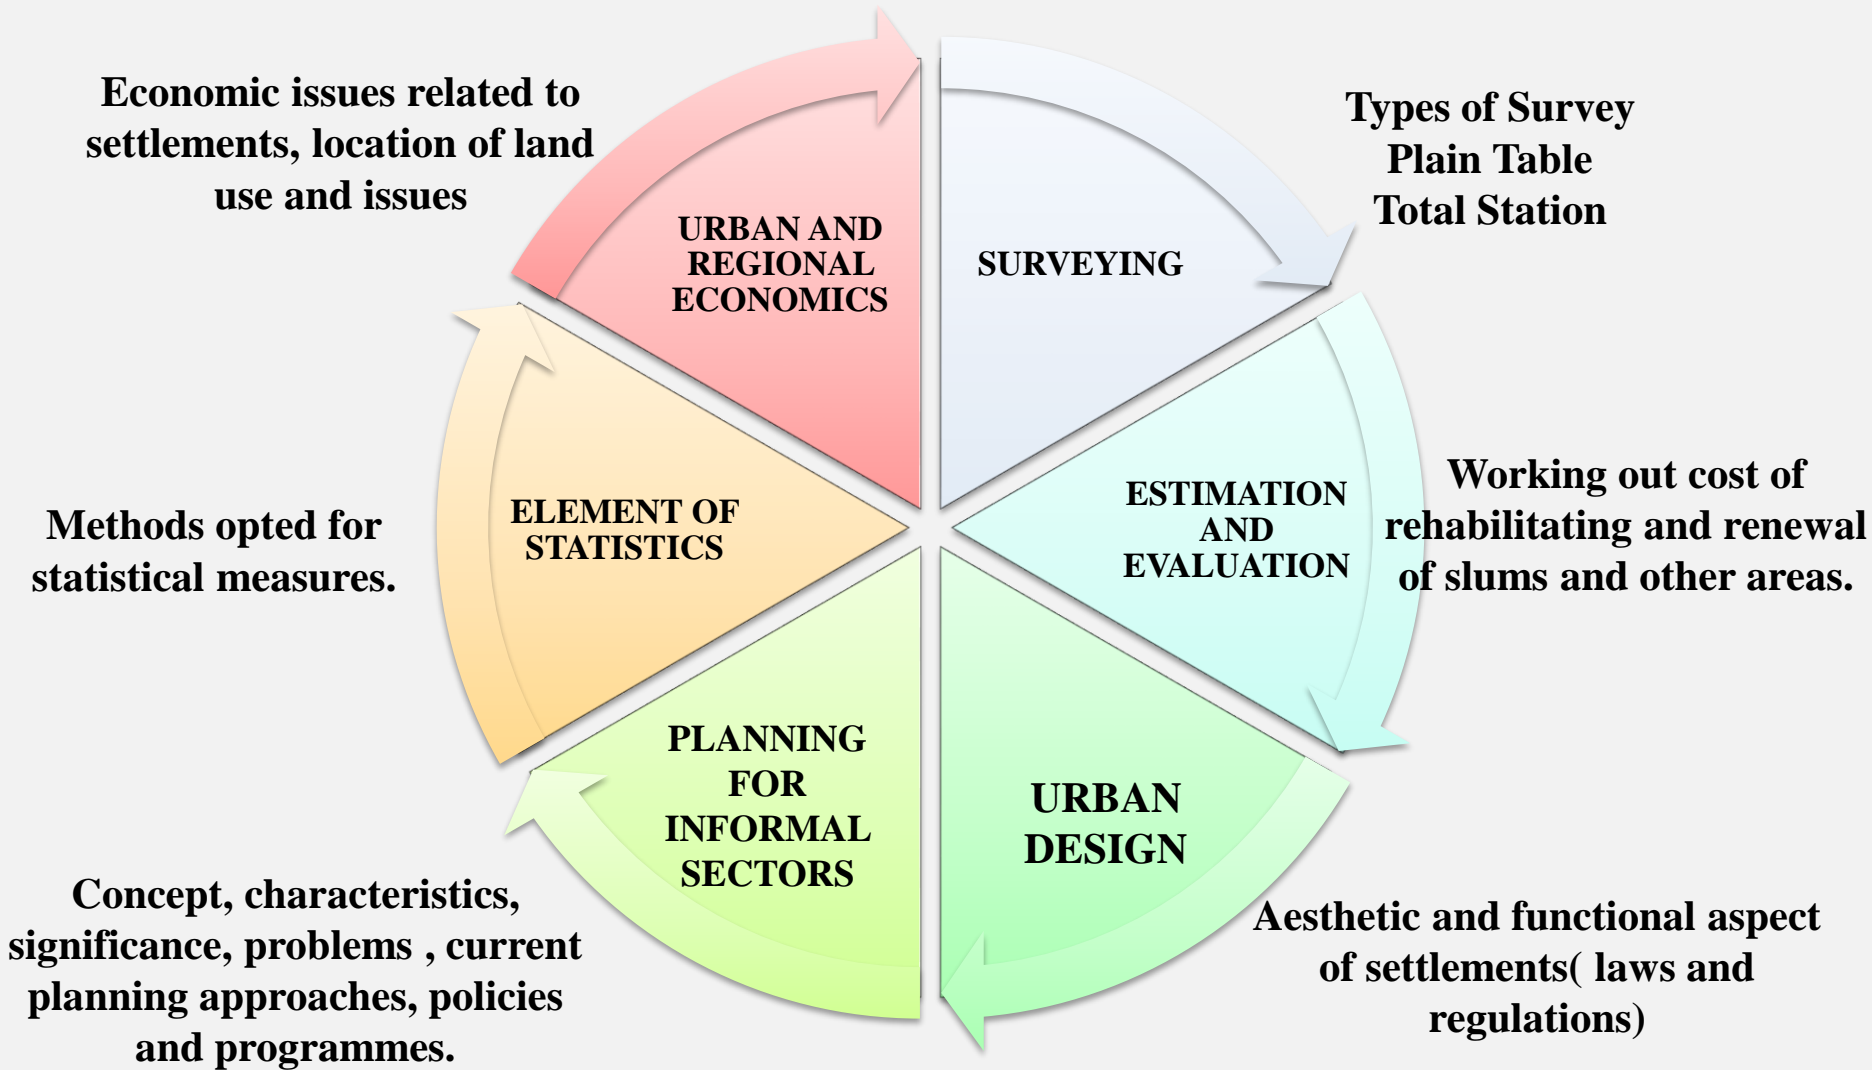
Economic issues related to settlements, location of land use and issues

URBAN AND REGIONAL ECONOMICS

SURVEYING

Types of Survey
Plain Table
Total Station

ESTIMATION AND EVALUATION

Working out cost of rehabilitating and renewal of slums and other areas.

URBAN DESIGN

Aesthetic and functional aspect of settlements( laws and regulations)

PLANNING FOR INFORMAL SECTORS

Concept, characteristics, significance, problems , current planning approaches, policies and programmes.

ELEMENT OF STATISTICS

Methods opted for statistical measures.